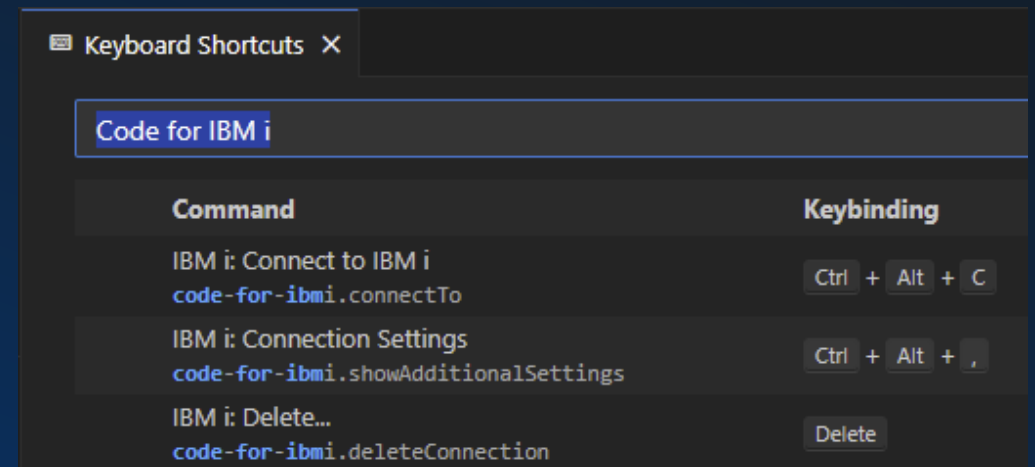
Keyboard Shortcuts ×

Code for IBM i

| Command | Keybinding |
|---|---|
| IBM i: Connect to IBM i<br>code-for-ibmi.connectTo | Ctrl + Alt + C |
| IBM i: Connection Settings<br>code-for-ibmi.showAdditionalSettings | Ctrl + Alt + , |
| IBM i: Delete...<br>code-for-ibmi.deleteConnection | Delete |